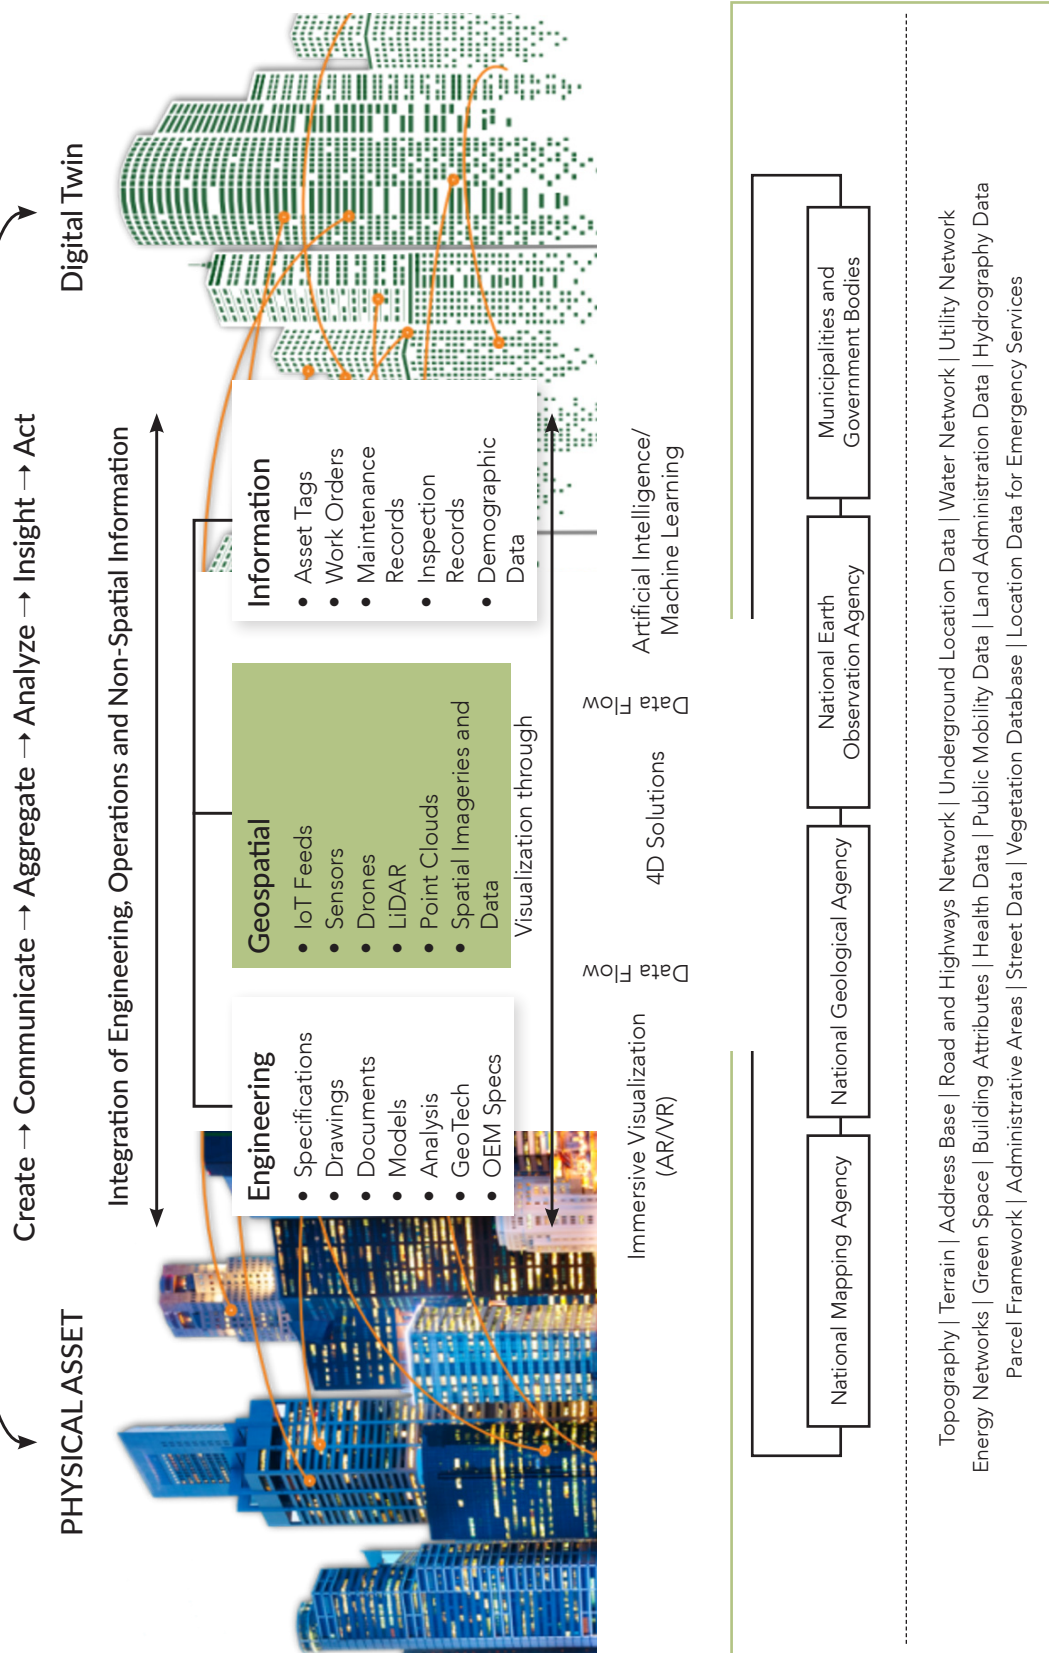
PHYSICAL ASSET

Create → Communicate → Aggregate → Analyze → Insight → Act

Digital Twin

Integration of Engineering, Operations and Non-Spatial Information

Engineering
• Specifications
• Drawings
• Documents
• Models
• Analysis
• GeoTech
• OEM Specs

Geospatial
• IoT Feeds
• Sensors
• Drones
• LiDAR
• Point Clouds
• Spatial Imageries and Data

Information
• Asset Tags
• Work Orders
• Maintenance Records
• Inspection Records
• Demographic Data

Visualization through

Immersive Visualization (AR/VR)

Data Flow

4D Solutions

Data Flow

Artificial Intelligence/ Machine Learning

National Mapping Agency

National Geological Agency

National Earth Observation Agency

Municipalities and Government Bodies

Topography | Terrain | Address Base | Road and Highways Network | Underground Location Data | Water Network | Utility Network
Energy Networks | Green Space | Building Attributes | Health Data | Public Mobility Data | Land Administration Data | Hydrography Data
Parcel Framework | Administrative Areas | Street Data | Vegetation Database | Location Data for Emergency Services